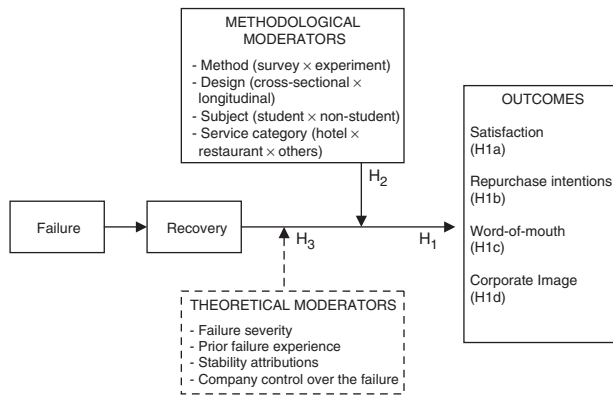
METHODOLOGICAL MODERATORS

- Method (survey × experiment)
- Design (cross-sectional × longitudinal)
- Subject (student × non-student)
- Service category (hotel × restaurant × others)

$H_2$

Failure

Recovery

$H_3$

$H_1$

OUTCOMES

Satisfaction (H1a)

Repurchase intentions (H1b)

Word-of-mouth (H1c)

Corporate Image (H1d)

THEORETICAL MODERATORS

- Failure severity
- Prior failure experience
- Stability attributions
- Company control over the failure